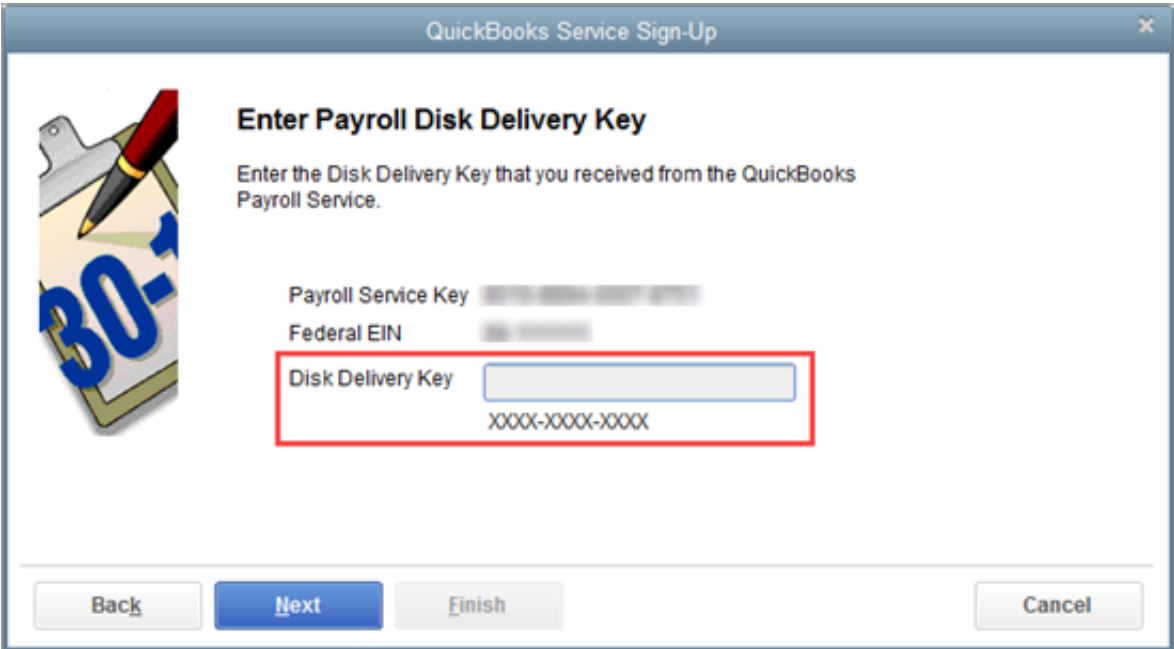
QuickBooks Service Sign-Up

30-1

Enter Payroll Disk Delivery Key

Enter the Disk Delivery Key that you received from the QuickBooks Payroll Service.

Payroll Service Key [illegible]

Federal EIN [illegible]

Disk Delivery Key

XXXX-XXXX-XXXX

Back Next Finish Cancel